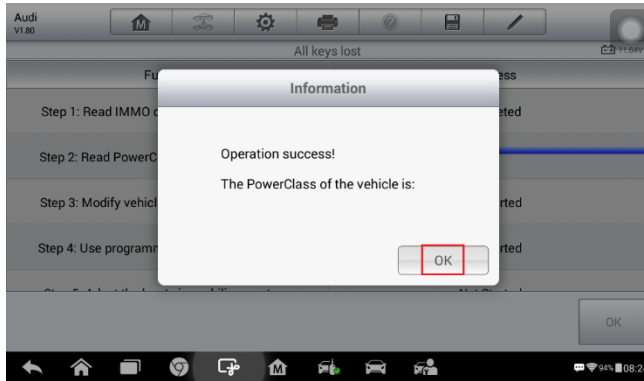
Audi
V1.80

All keys lost

11.64V

Fu

ess

Step 1: Read IMMO c

ted

Step 2: Read PowerC

Step 3: Modify vehicl

rted

Step 4: Use programn

rted

Information

Operation success!

The PowerClass of the vehicle is:

OK

OK

94% 08:2